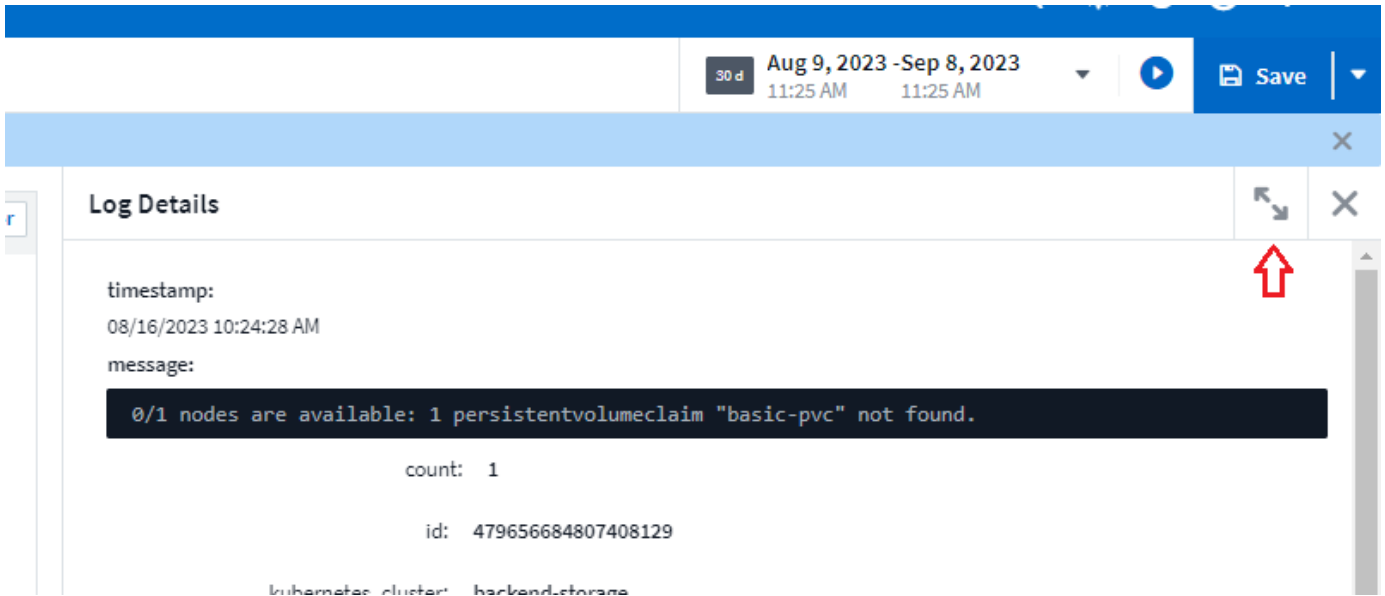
30 d Aug 9, 2023 -Sep 8, 2023
11:25 AM 11:25 AM

Save

r

Log Details

timestamp:
08/16/2023 10:24:28 AM
message:

0/1 nodes are available: 1 persistentvolumeclaim "basic-pvc" not found.

count: 1

id: 479656684807408129

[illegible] backend-storage